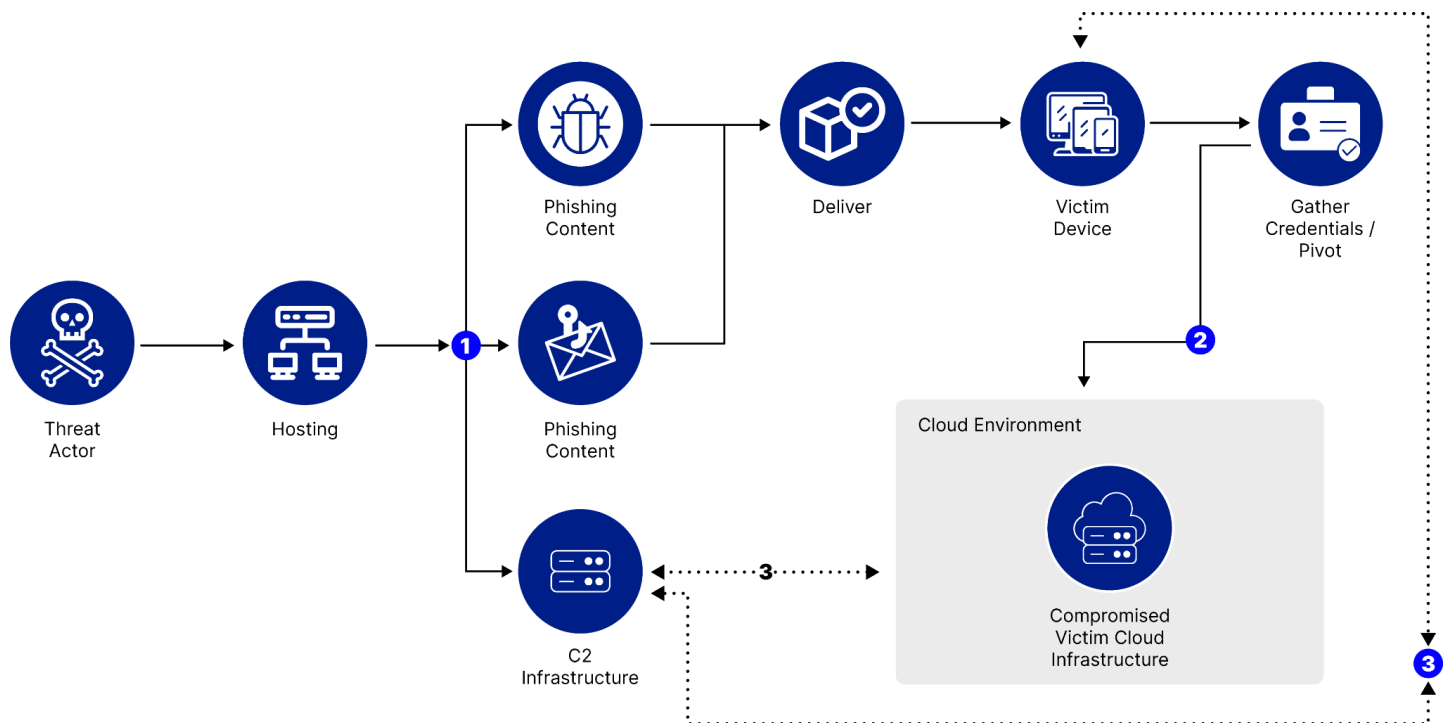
Phishing Content

Deliver

Victim Device

Gather Credentials / Pivot

Threat Actor

Hosting

1

Phishing Content

2

Cloud Environment

Compromised Victim Cloud Infrastructure

C2 Infrastructure

3

3